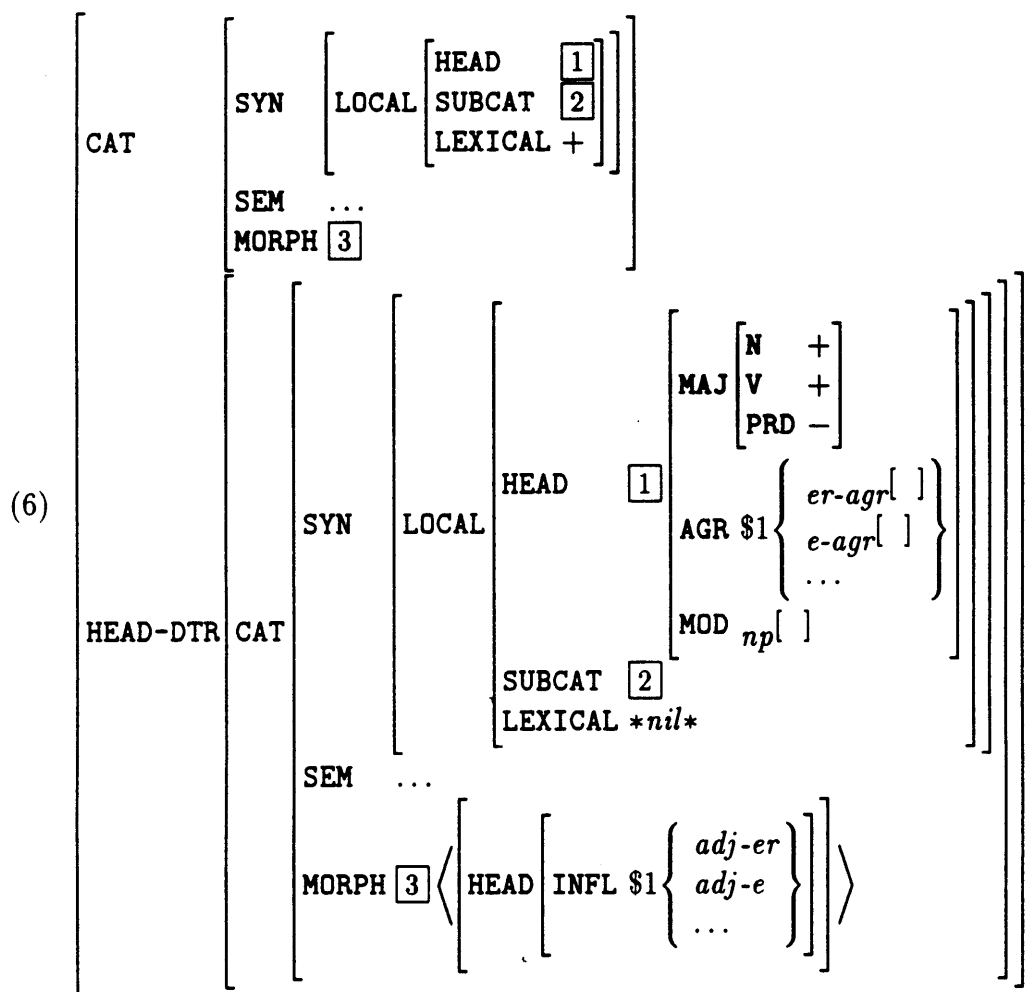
(6) $\begin{bmatrix} \texttt{CAT} & \begin{bmatrix} \texttt{SYN} & \begin{bmatrix} \texttt{LOCAL} & \begin{bmatrix} \texttt{HEAD} & \boxed{1} \\ \texttt{SUBCAT} & \boxed{2} \\ \texttt{LEXICAL} & + \end{bmatrix} \end{bmatrix} \\ \texttt{SEM} & \ldots \\ \texttt{MORPH} & \boxed{3} \end{bmatrix} \\ \texttt{HEAD-DTR} & \texttt{CAT} \begin{bmatrix} \texttt{SYN} & \begin{bmatrix} \texttt{LOCAL} & \begin{bmatrix} \texttt{HEAD} & \boxed{1} \begin{bmatrix} \texttt{MAJ} & \begin{bmatrix} \texttt{N} & + \\ \texttt{V} & + \\ \texttt{PRD} & - \end{bmatrix} \\ \texttt{AGR} & \$1 \begin{Bmatrix} er\text{-}agr[\ ] \\ e\text{-}agr[\ ] \\ \ldots \end{Bmatrix} \\ \texttt{MOD} & np[\ ] \end{bmatrix} \\ \texttt{SUBCAT} & \boxed{2} \\ \texttt{LEXICAL} & *nil* \end{bmatrix} \end{bmatrix} \\ \texttt{SEM} & \ldots \\ \texttt{MORPH} & \boxed{3} \left\langle \begin{bmatrix} \texttt{HEAD} & \begin{bmatrix} \texttt{INFL} & \$1 \begin{Bmatrix} adj\text{-}er \\ adj\text{-}e \\ \ldots \end{Bmatrix} \end{bmatrix} \end{bmatrix} \right\rangle \end{bmatrix} \end{bmatrix}$